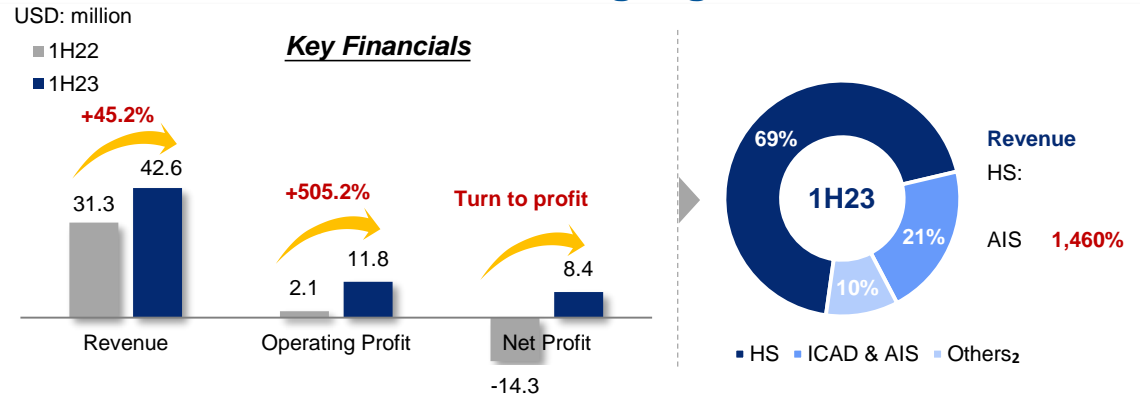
USD: million

1H22

1H23

Key Financials

+45.2%

31.3

42.6

+505.2%

2.1

11.8

Turn to profit

8.4

-14.3

Revenue

Operating Profit

Net Profit

69%

1H23

21%

10%

HS

ICAD & AIS

Others₂

Revenue

HS:

AIS 1,460%